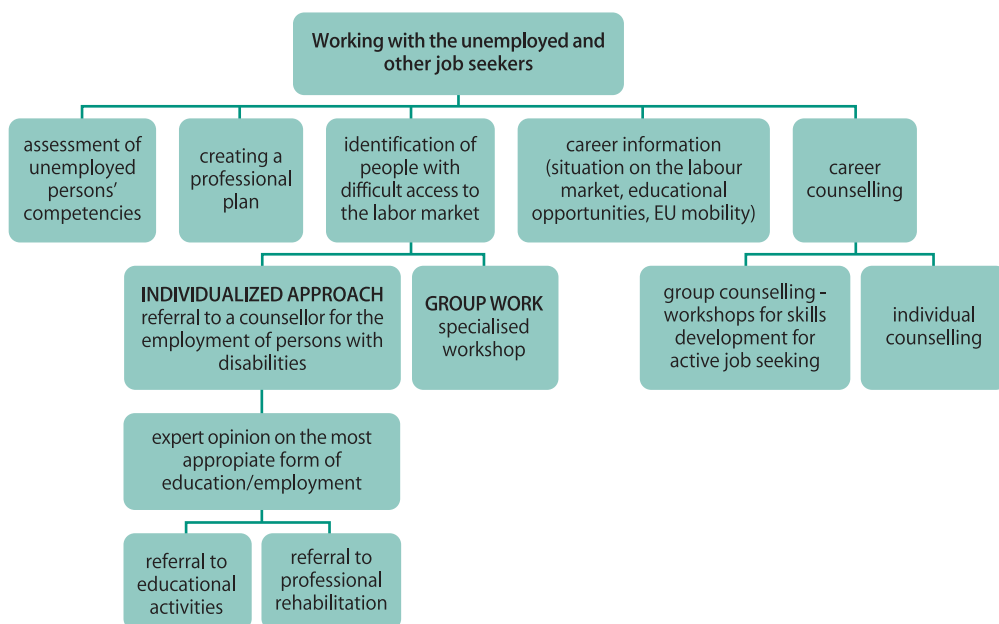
Working with the unemployed and other job seekers

assessment of unemployed persons' competencies

creating a professional plan

identification of people with difficult access to the labor market

career information (situation on the labour market, educational opportunities, EU mobility)

career counselling

INDIVIDUALIZED APPROACH
referral to a counsellor for the employment of persons with disabilities

GROUP WORK
specialised workshop

group counselling - workshops for skills development for active job seeking

individual counselling

expert opinion on the most appopiate form of education/employment

referral to educational activities

referral to professional rehabilitation